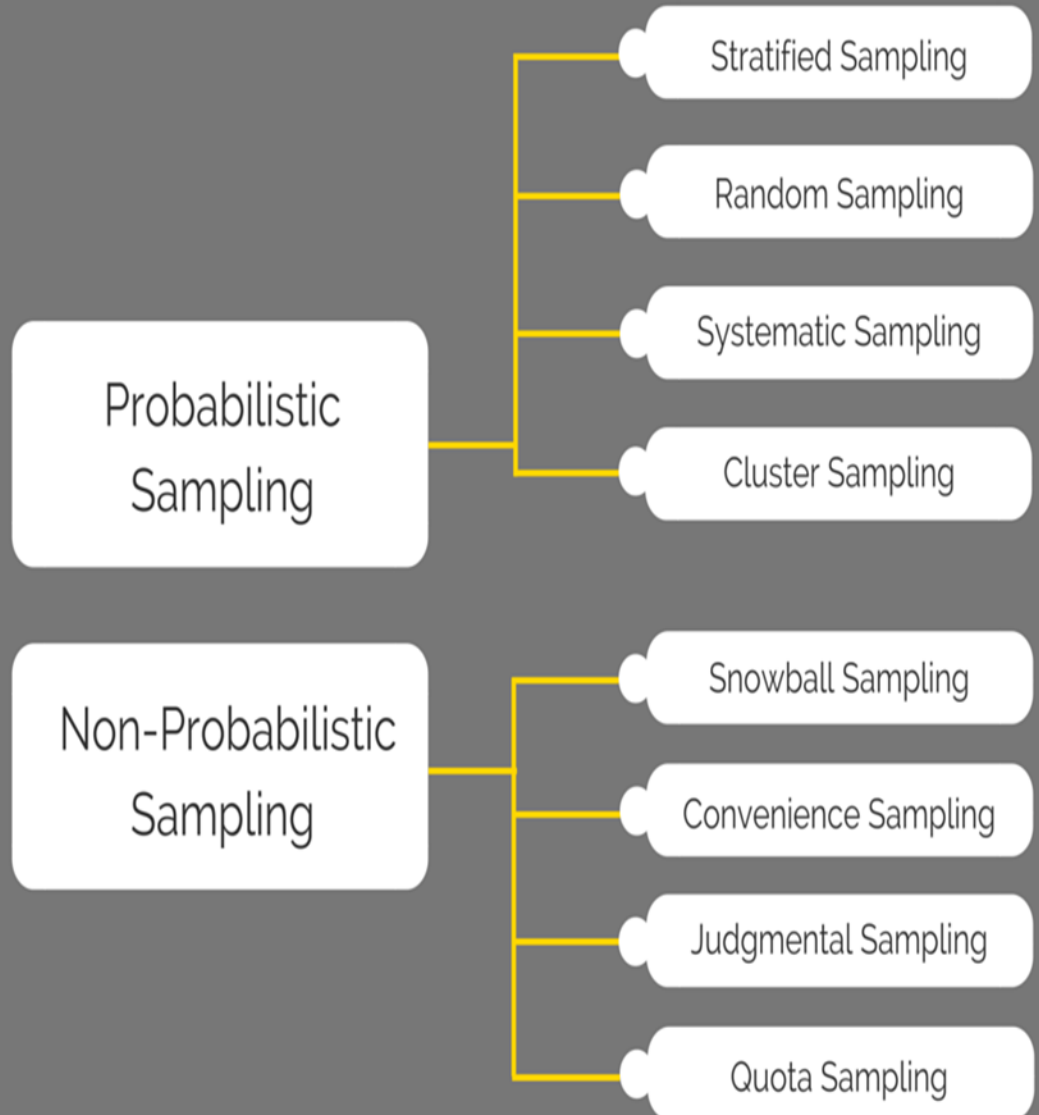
Probabilistic Sampling

Stratified Sampling

Random Sampling

Systematic Sampling

Cluster Sampling

Non-Probabilistic Sampling

Snowball Sampling

Convenience Sampling

Judgmental Sampling

Quota Sampling